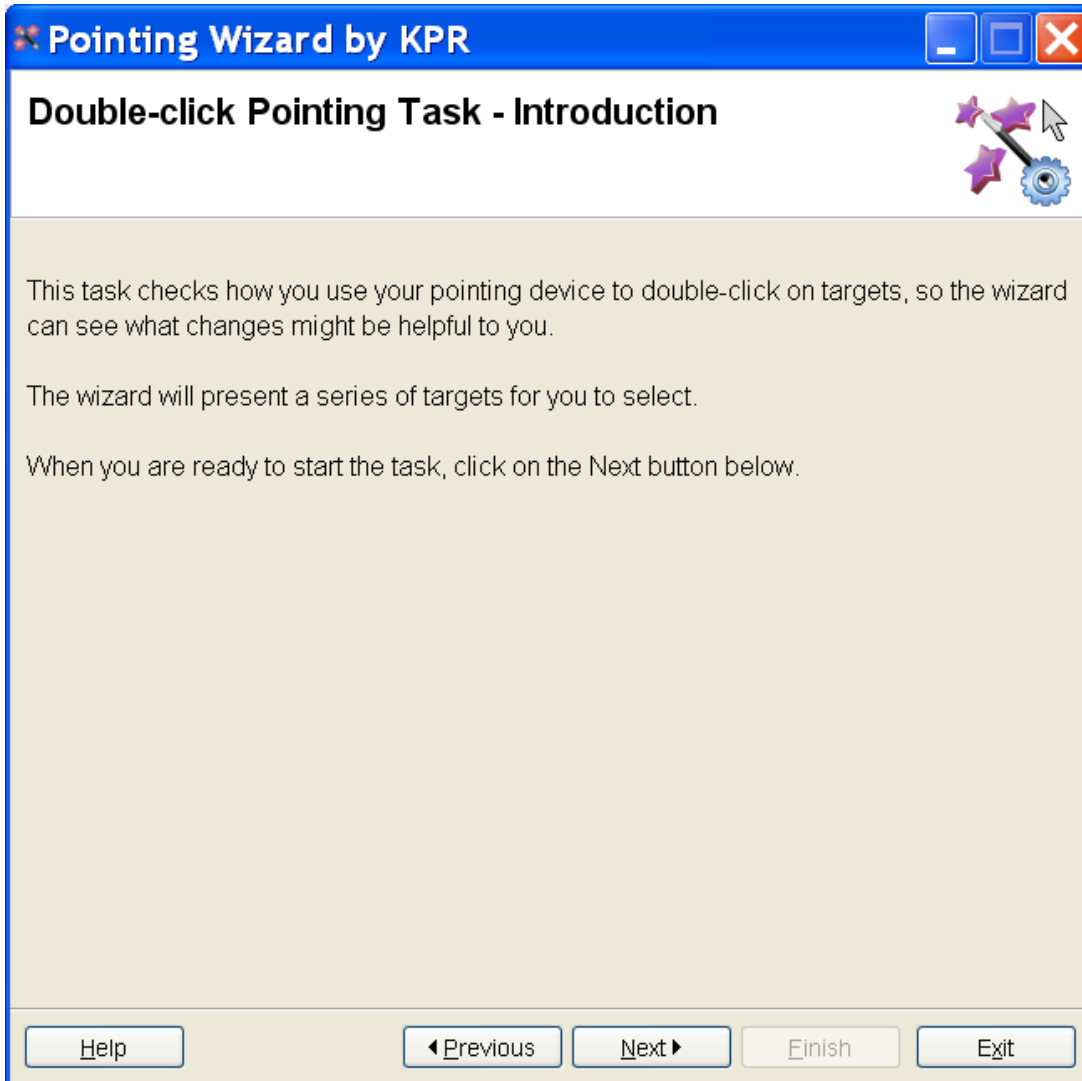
Pointing Wizard by KPR

Double-click Pointing Task - Introduction

This task checks how you use your pointing device to double-click on targets, so the wizard can see what changes might be helpful to you.

The wizard will present a series of targets for you to select.

When you are ready to start the task, click on the Next button below.

Help

Previous

Next

Finish

Exit